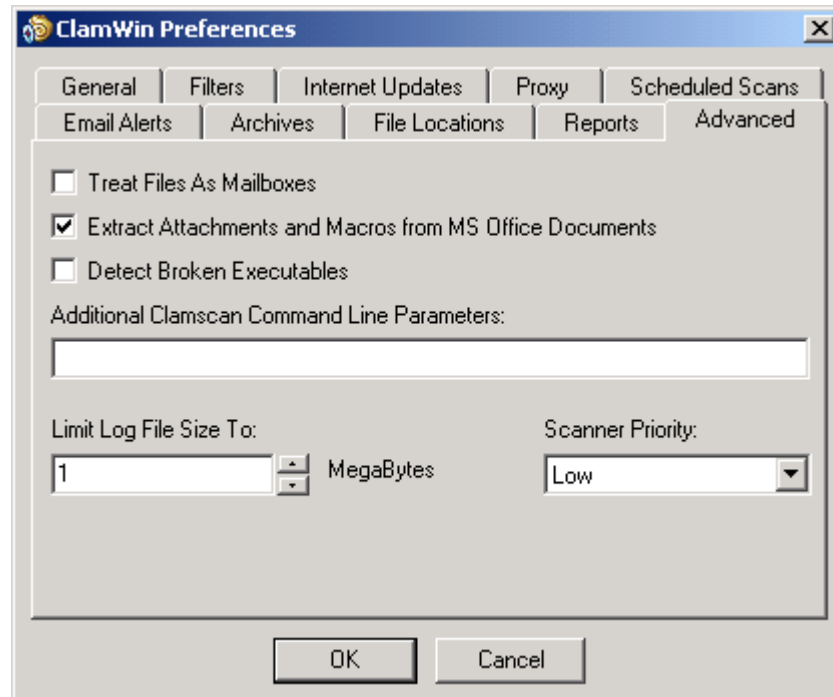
ClamWin Preferences

General Filters Internet Updates Proxy Scheduled Scans
Email Alerts Archives File Locations Reports Advanced

Treat Files As Mailboxes

Extract Attachments and Macros from MS Office Documents

Detect Broken Executables

Additional Clamscan Command Line Parameters:

Limit Log File Size To:

1 MegaBytes

Scanner Priority:

Low

OK Cancel